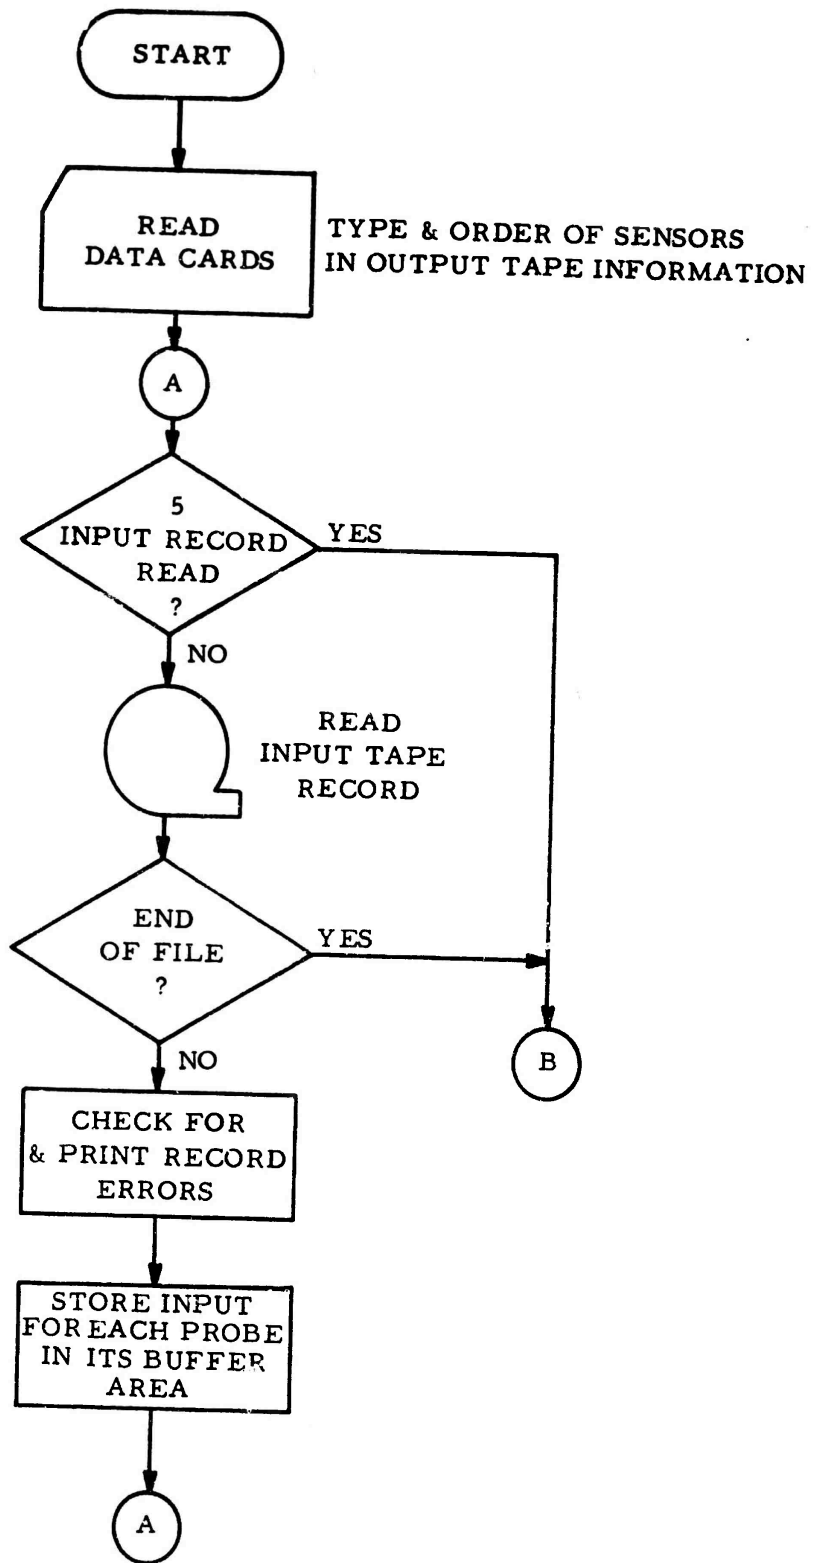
START

READ DATA CARDS

TYPE & ORDER OF SENSORS IN OUTPUT TAPE INFORMATION

A

5 INPUT RECORD READ ?

YES

NO

READ INPUT TAPE RECORD

END OF FILE ?

YES

NO

B

CHECK FOR & PRINT RECORD ERRORS

STORE INPUT FOR EACH PROBE IN ITS BUFFER AREA

A